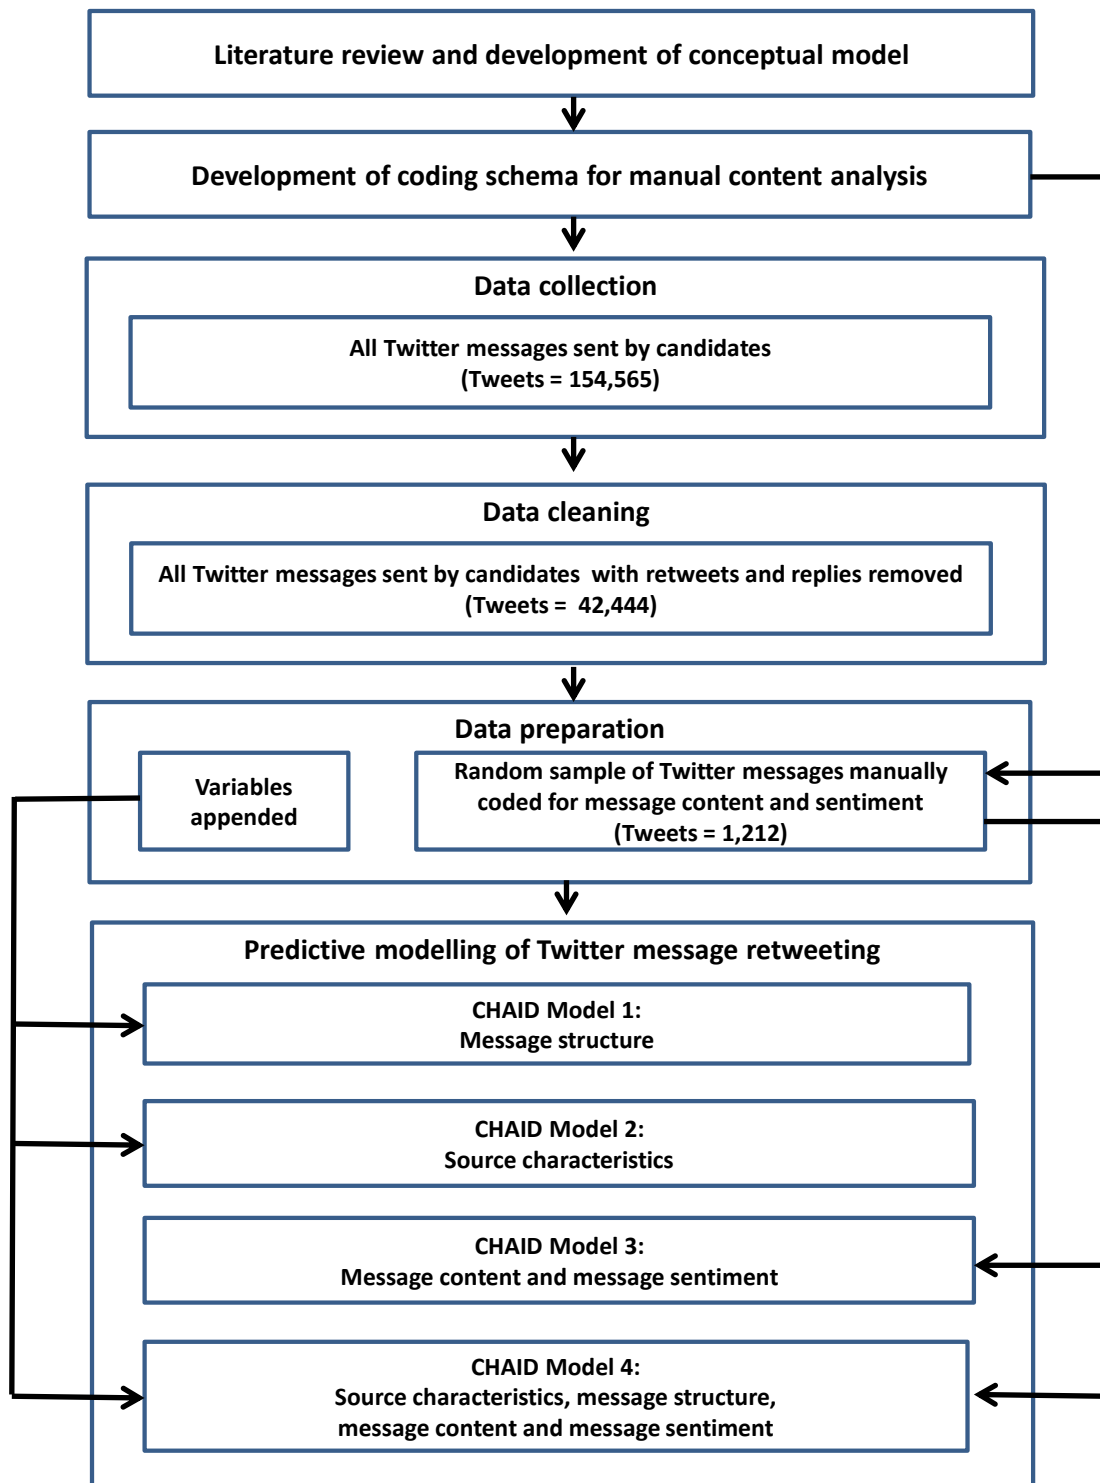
Literature review and development of conceptual model

Development of coding schema for manual content analysis

Data collection

All Twitter messages sent by candidates
(Tweets = 154,565)

Data cleaning

All Twitter messages sent by candidates with retweets and replies removed
(Tweets = 42,444)

Data preparation

Variables appended

Random sample of Twitter messages manually coded for message content and sentiment
(Tweets = 1,212)

Predictive modelling of Twitter message retweeting

CHAID Model 1:
Message structure

CHAID Model 2:
Source characteristics

CHAID Model 3:
Message content and message sentiment

CHAID Model 4:
Source characteristics, message structure, message content and message sentiment